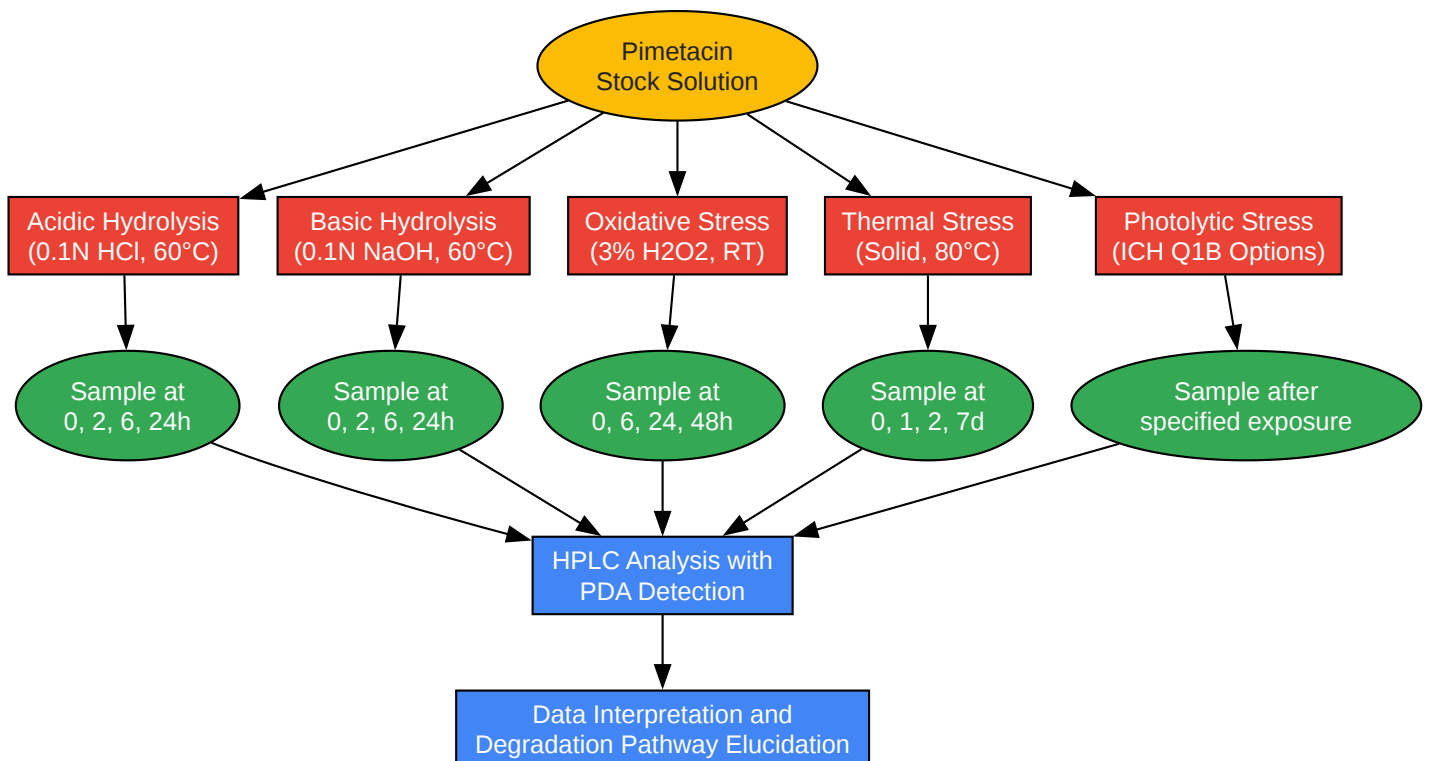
Pimetacin
Stock Solution

Acidic Hydrolysis
(0.1N HCl, 60°C)

Basic Hydrolysis
(0.1N NaOH, 60°C)

Oxidative Stress
(3% H2O2, RT)

Thermal Stress
(Solid, 80°C)

Photolytic Stress
(ICH Q1B Options)

Sample at
0, 2, 6, 24h

Sample at
0, 2, 6, 24h

Sample at
0, 6, 24, 48h

Sample at
0, 1, 2, 7d

Sample after
specified exposure

HPLC Analysis with
PDA Detection

Data Interpretation and
Degradation Pathway Elucidation